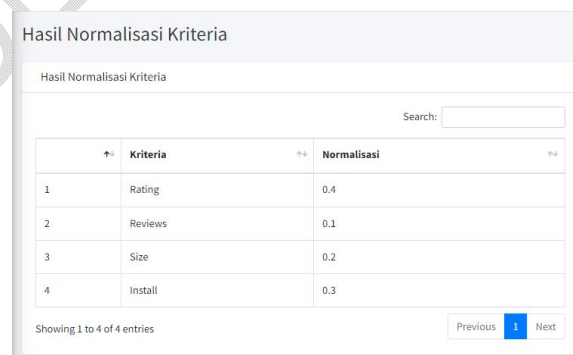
Hasil Normalisasi Kriteria

Hasil Normalisasi Kriteria

Search:

| | Kriteria | Normalisasi |
|---|---|---|
| 1 | Rating | 0.4 |
| 2 | Reviews | 0.1 |
| 3 | Size | 0.2 |
| 4 | Install | 0.3 |

Showing 1 to 4 of 4 entries

Previous 1 Next